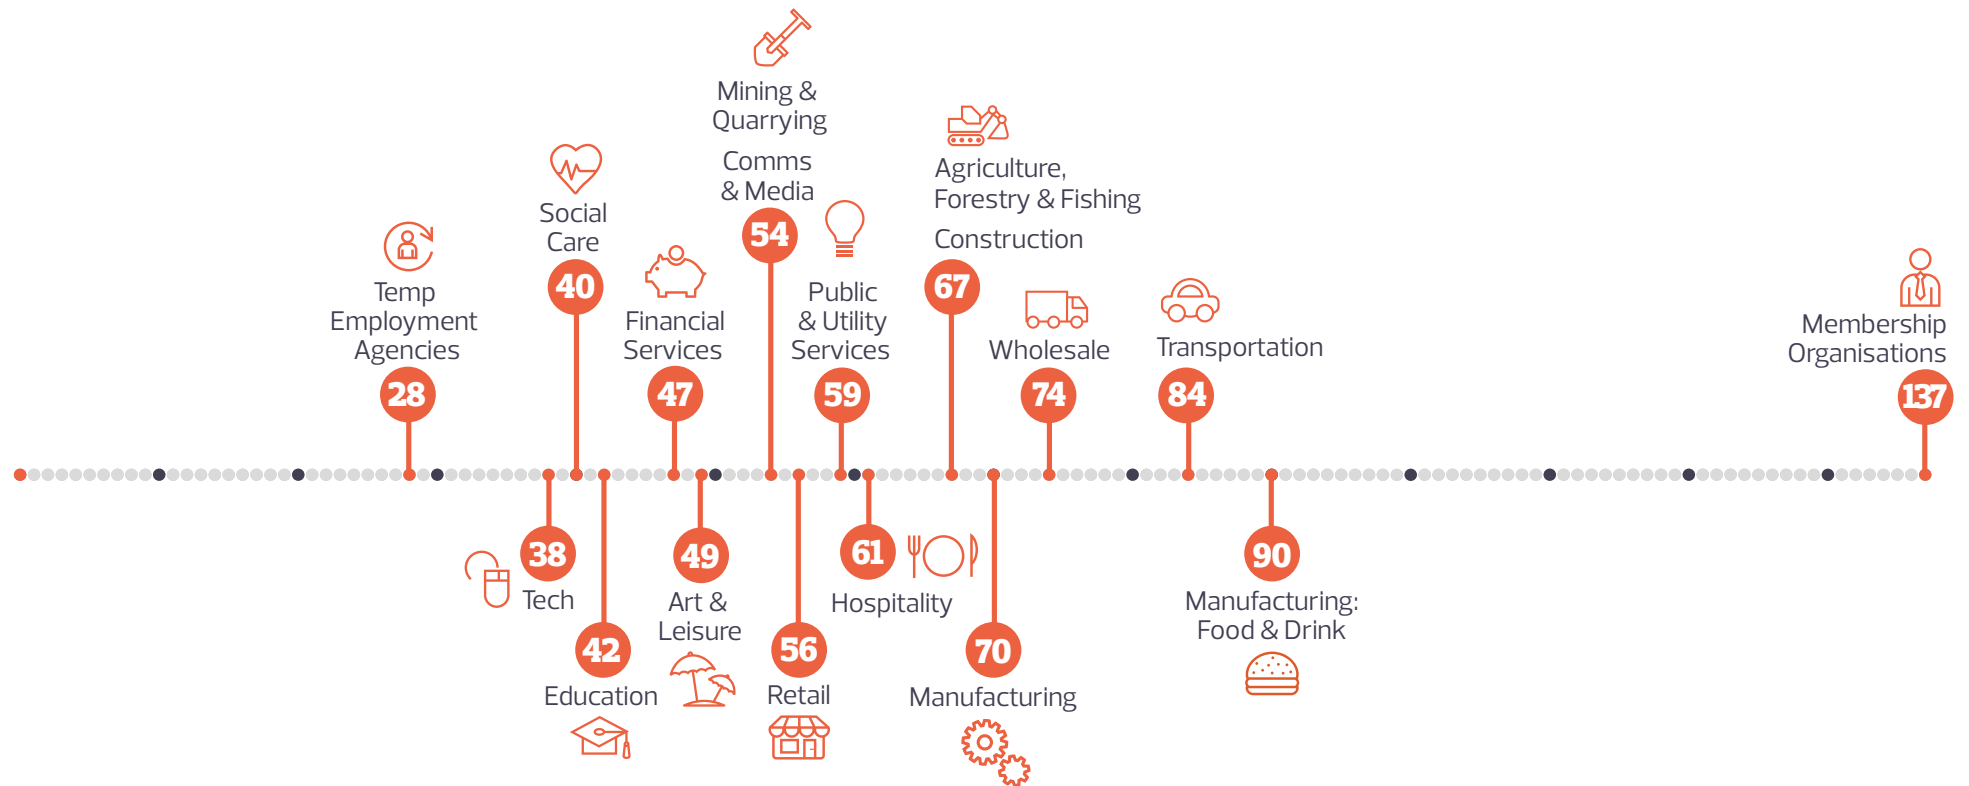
Temp Employment Agencies
28

Social Care
40

Financial Services
47

Mining & Quarrying

Comms & Media
54

Public & Utility Services
59

Agriculture, Forestry & Fishing

Construction
67

Wholesale
74

Transportation
84

Membership Organisations
137

38
Tech

42
Education

49
Art & Leisure

56
Retail

61
Hospitality

70
Manufacturing

90
Manufacturing: Food & Drink